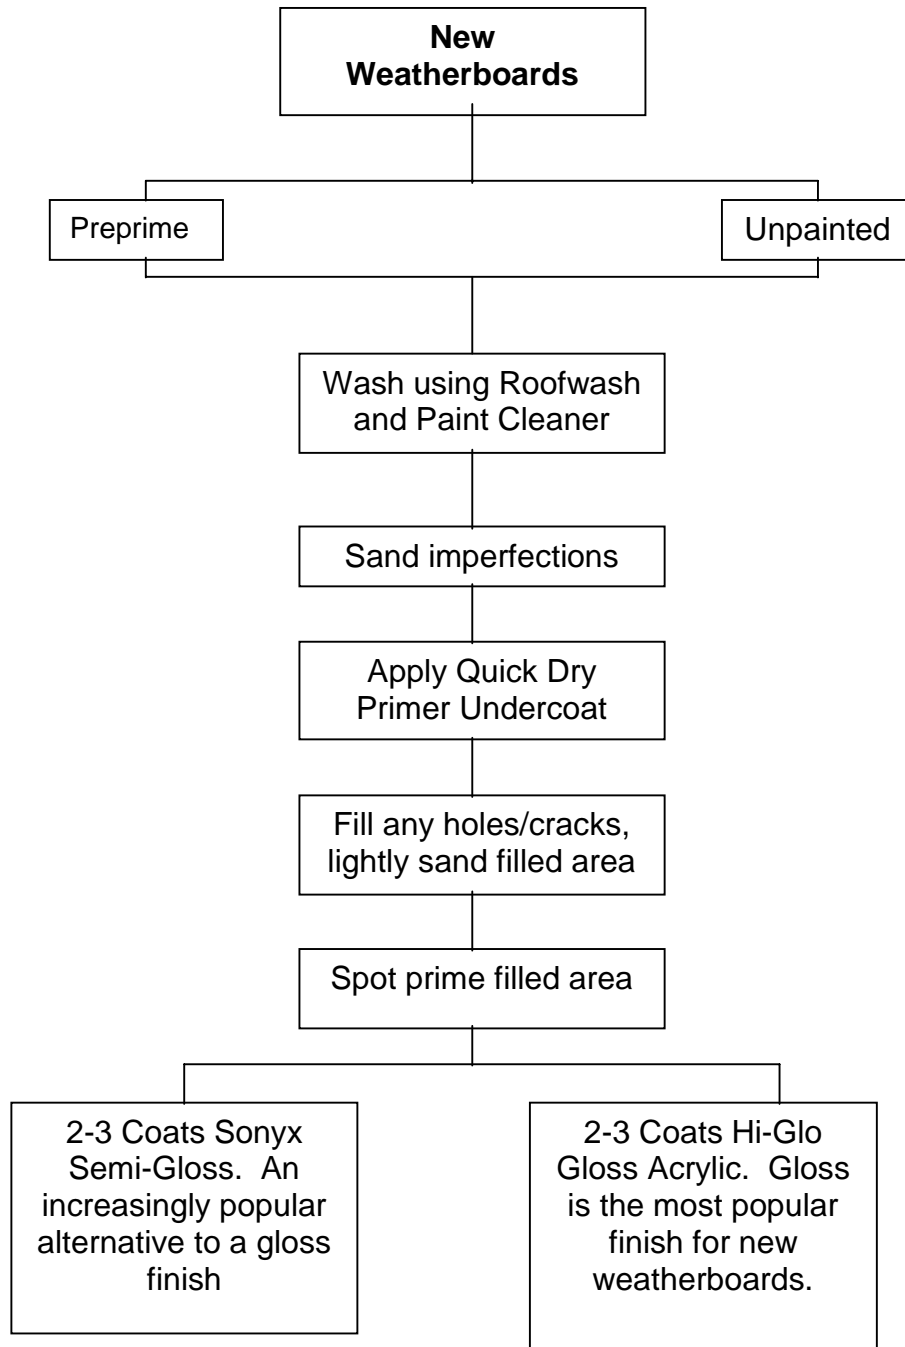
New Weatherboards

Preprime

Unpainted

Wash using Roofwash and Paint Cleaner

Sand imperfections

Apply Quick Dry Primer Undercoat

Fill any holes/cracks, lightly sand filled area

Spot prime filled area

2-3 Coats Sonyx Semi-Gloss. An increasingly popular alternative to a gloss finish

2-3 Coats Hi-Glo Gloss Acrylic. Gloss is the most popular finish for new weatherboards.